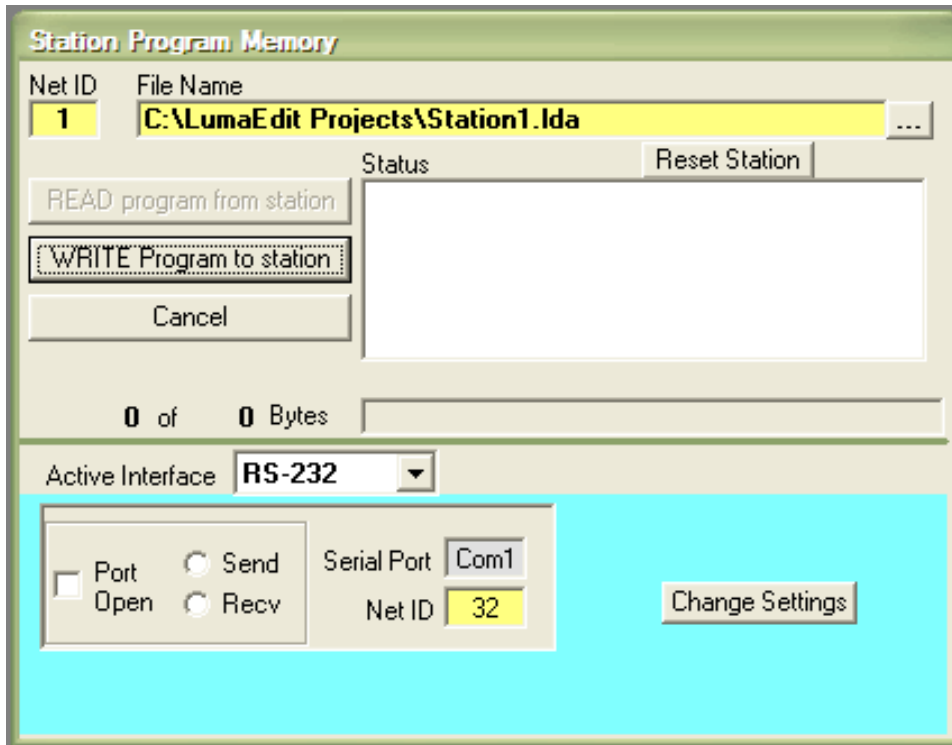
Station Program Memory

Net ID
1

File Name
C:\LumaEdit Projects\Station1.lda
...

Status

Reset Station

READ program from station

WRITE Program to station

Cancel

0 of 0 Bytes

Active Interface RS-232

Port Open

Send

Recv

Serial Port Com1

Net ID 32

Change Settings